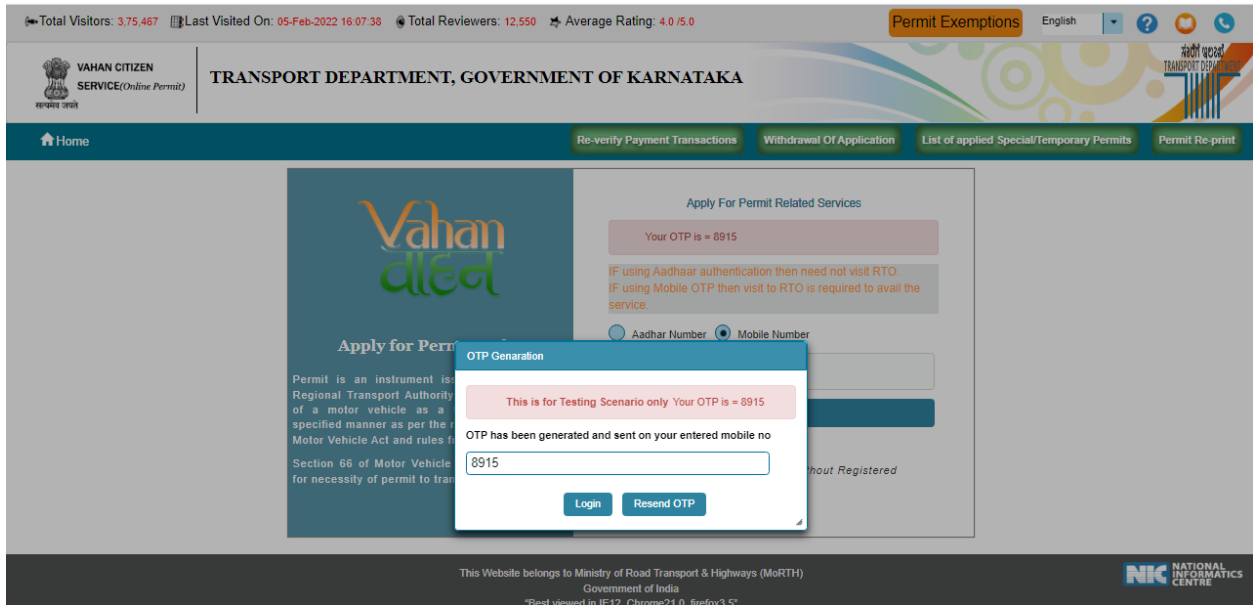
Total Visitors: 3,75,467 Last Visited On: 05-Feb-2022 16:07:38 Total Reviewers: 12,550 Average Rating: 4.0 /5.0

Permit Exemptions English

VAHAN CITIZEN SERVICE(Online Permit)
सत्यमेव जयते

TRANSPORT DEPARTMENT, GOVERNMENT OF KARNATAKA

TRANSPORT DEPARTMENT

Home

Re-verify Payment Transactions Withdrawal Of Application List of applied Special/Temporary Permits Permit Re-print

Vahan

Apply for Perm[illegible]

Permit is an instrument iss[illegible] Regional Transport Authority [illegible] of a motor vehicle as a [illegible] specified manner as per the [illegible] Motor Vehicle Act and rules f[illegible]

Section 66 of Motor Vehicle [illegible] for necessity of permit to tran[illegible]

Apply For Permit Related Services

Your OTP is = 8915

IF using Aadhaar authentication then need not visit RTO.
IF using Mobile OTP then visit to RTO is required to avail the service.

Aadhar Number Mobile Number

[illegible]thout Registered

OTP Genaration

This is for Testing Scenario only Your OTP is = 8915

OTP has been generated and sent on your entered mobile no

8915

Login Resend OTP

This Website belongs to Ministry of Road Transport & Highways (MoRTH)
Government of India
"Best viewed in IE12, Chrome21.0, firefox3.5"

NIC NATIONAL INFORMATICS CENTRE